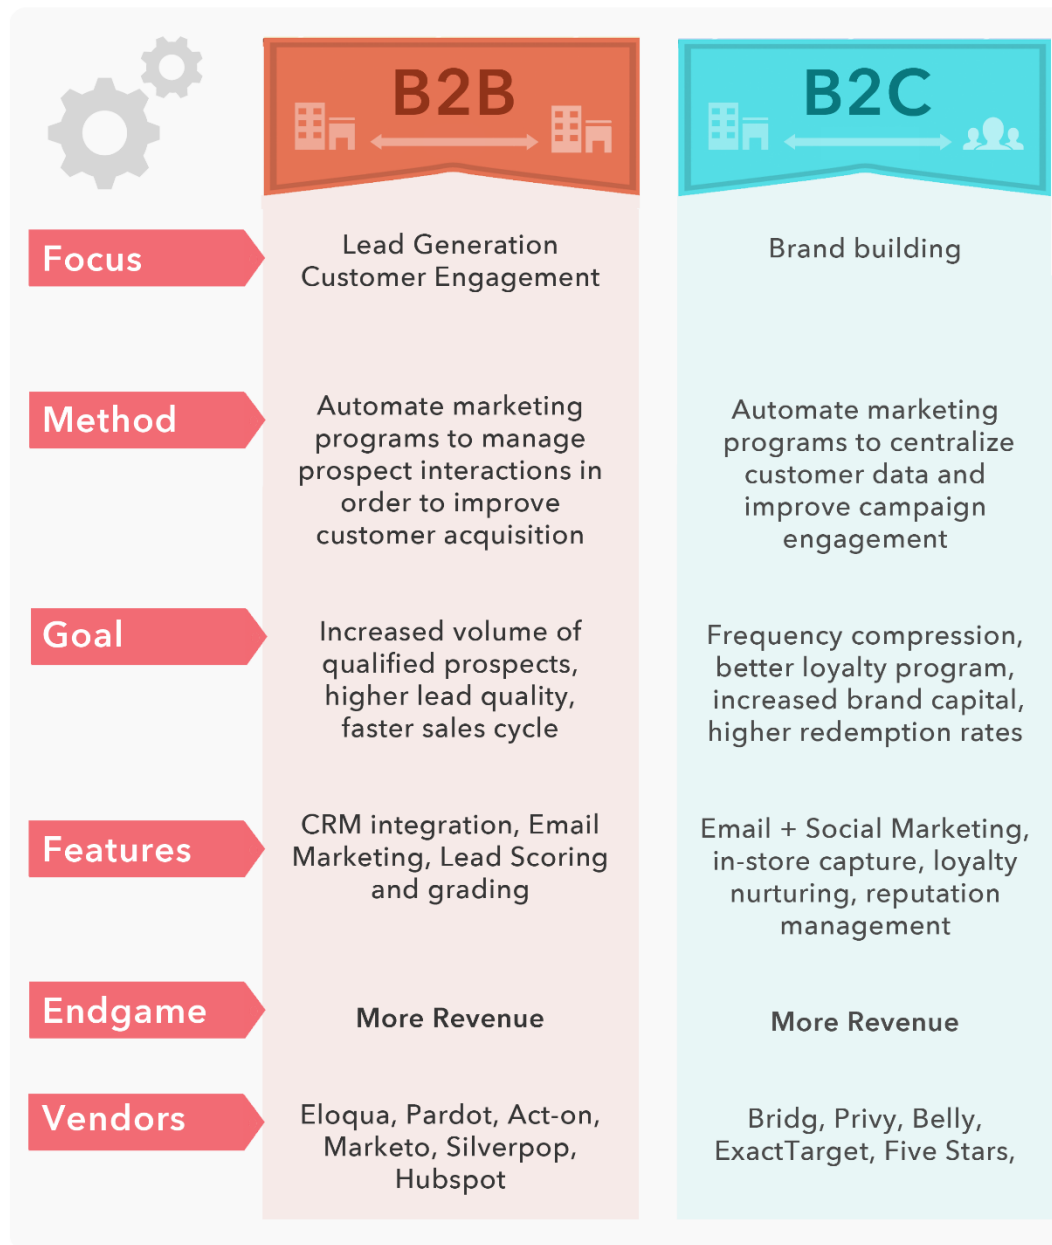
|  | B2B | B2C |
|---|---|---|
| Focus | Lead Generation Customer Engagement | Brand building |
| Method | Automate marketing programs to manage prospect interactions in order to improve customer acquisition | Automate marketing programs to centralize customer data and improve campaign engagement |
| Goal | Increased volume of qualified prospects, higher lead quality, faster sales cycle | Frequency compression, better loyalty program, increased brand capital, higher redemption rates |
| Features | CRM integration, Email Marketing, Lead Scoring and grading | Email + Social Marketing, in-store capture, loyalty nurturing, reputation management |
| Endgame | More Revenue | More Revenue |
| Vendors | Eloqua, Pardot, Act-on, Marketo, Silverpop, Hubspot | Bridg, Privy, Belly, ExactTarget, Five Stars, |